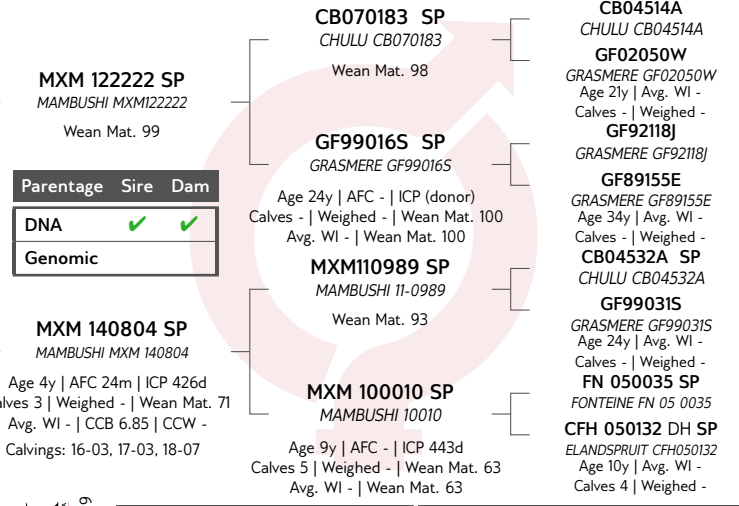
MXM 122222 SP
MAMBUSHI MXM122222

Wean Mat. 99

| Parentage | Sire | Dam |
|---|---|---|
| DNA | ✔ | ✔ |
| Genomic | | |

MXM 140804 SP
MAMBUSHI MXM 140804

Age 4y | AFC 24m | ICP 426d
alves 3 | Weighed - | Wean Mat. 71
Avg. WI - | CCB 6.85 | CCW -
Calvings: 16-03, 17-03, 18-07

CB070183 SP
CHULU CB070183

Wean Mat. 98

GF99016S SP
GRASMERE GF99016S

Age 24y | AFC - | ICP (donor)
Calves - | Weighed - | Wean Mat. 100
Avg. WI - | Wean Mat. 100

MXM110989 SP
MAMBUSHI 11-0989

Wean Mat. 93

MXM 100010 SP
MAMBUSHI 10010

Age 9y | AFC - | ICP 443d
Calves 5 | Weighed - | Wean Mat. 63
Avg. WI - | Wean Mat. 63

CB04514A
CHULU CB04514A

GF02050W
GRASMERE GF02050W
Age 21y | Avg. WI -
Calves - | Weighed -

GF92118J
GRASMERE GF92118J

GF89155E
GRASMERE GF89155E
Age 34y | Avg. WI -
Calves - | Weighed -

CB04532A SP
CHULU CB04532A

GF99031S
GRASMERE GF99031S
Age 24y | Avg. WI -
Calves - | Weighed -

FN 050035 SP
FONTEINE FN 05 0035

CFH 050132 DH SP
ELANDSPRUIT CFH050132
Age 10y | Avg. WI -
Calves 4 | Weighed -